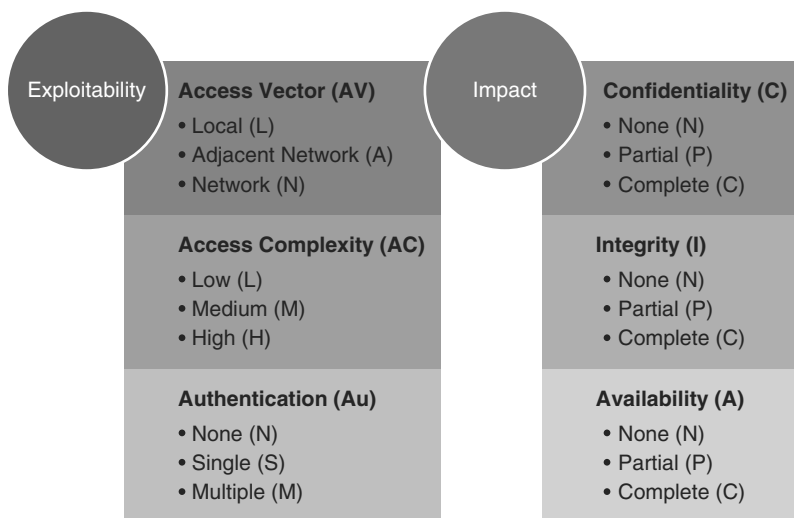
Exploitability

Access Vector (AV)
• Local (L)
• Adjacent Network (A)
• Network (N)

Access Complexity (AC)
• Low (L)
• Medium (M)
• High (H)

Authentication (Au)
• None (N)
• Single (S)
• Multiple (M)

Impact

Confidentiality (C)
• None (N)
• Partial (P)
• Complete (C)

Integrity (I)
• None (N)
• Partial (P)
• Complete (C)

Availability (A)
• None (N)
• Partial (P)
• Complete (C)